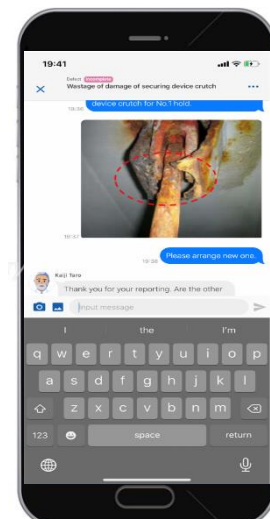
19:41

Defect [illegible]
Wastage of damage of securing device crutch

device crutch for No.1 hold.

Please arrange new one.

Keiji Tara
Thank you for your reporting. Are the other

Input message

I the I'm

q w e r t y u i o p
a s d f g h j k l
z x c v b n m
123 space return